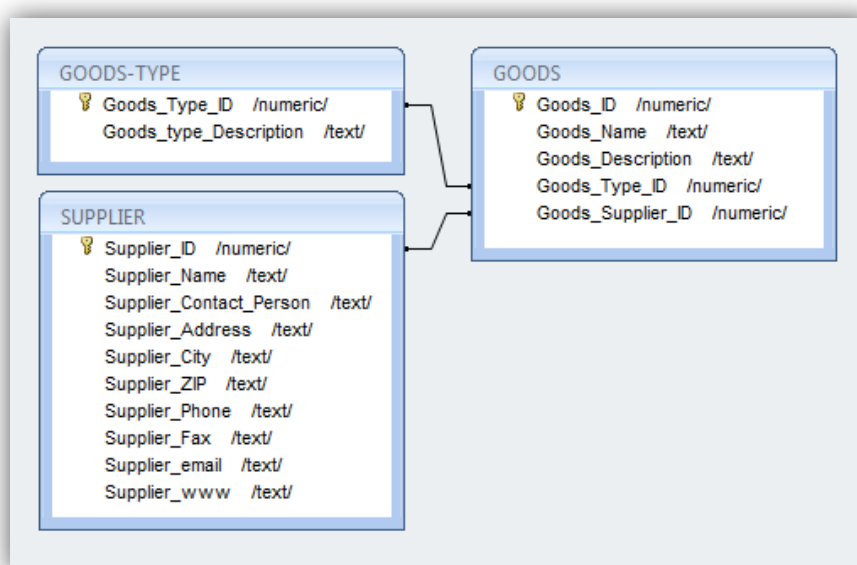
GOODS-TYPE
Goods_Type_ID /numeric/
Goods_type_Description /text/

SUPPLIER
Supplier_ID /numeric/
Supplier_Name /text/
Supplier_Contact_Person /text/
Supplier_Address /text/
Supplier_City /text/
Supplier_ZIP /text/
Supplier_Phone /text/
Supplier_Fax /text/
Supplier_email /text/
Supplier_www /text/

GOODS
Goods_ID /numeric/
Goods_Name /text/
Goods_Description /text/
Goods_Type_ID /numeric/
Goods_Supplier_ID /numeric/